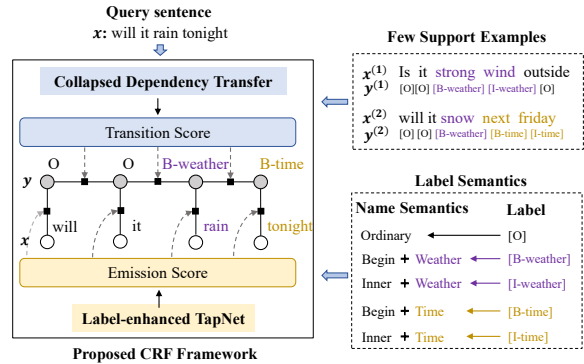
Query sentence
$\boldsymbol{x}$: will it rain tonight

Collapsed Dependency Transfer

Transition Score

O O B-weather B-time

$\boldsymbol{y}$

$\boldsymbol{x}$

will it rain tonight

Emission Score

Label-enhanced TapNet

Proposed CRF Framework

Few Support Examples

$\boldsymbol{x}^{(1)}$ Is it strong wind outside
$\boldsymbol{y}^{(1)}$ [O][O] [B-weather] [I-weather] [O]

$\boldsymbol{x}^{(2)}$ will it snow next friday
$\boldsymbol{y}^{(2)}$ [O] [O] [B-weather] [B-time] [I-time]

Label Semantics

Name Semantics Label

Ordinary [O]

Begin + Weather [B-weather]

Inner + Weather [I-weather]

Begin + Time [B-time]

Inner + Time [I-time]